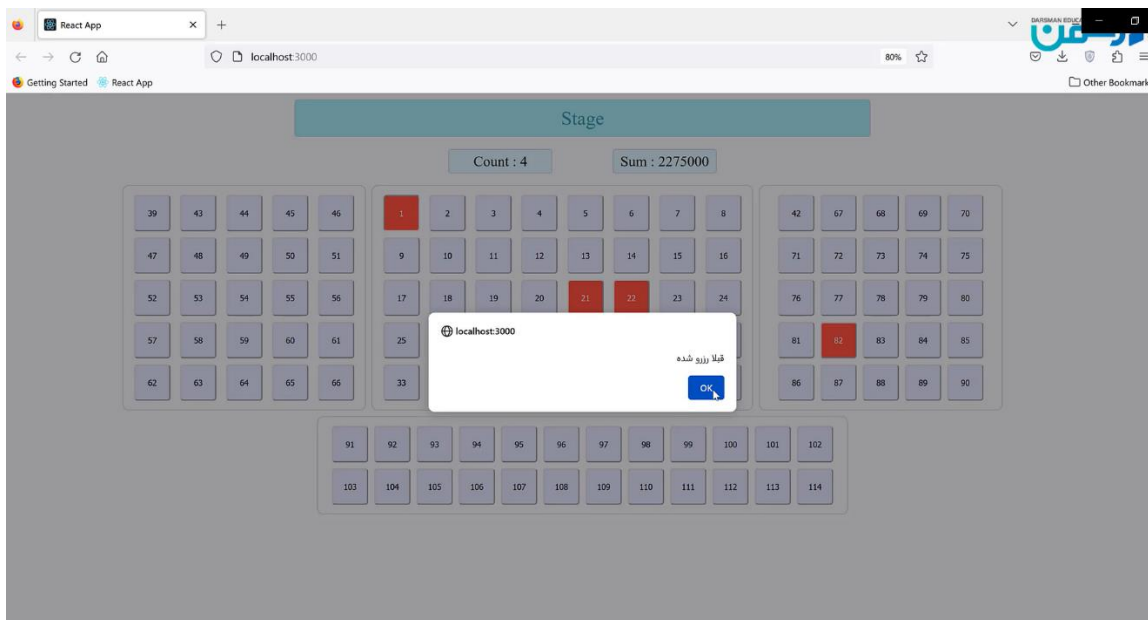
React App
localhost:3000
80%
Getting Started React App
Other Bookmarks
DARSMAN EDUC

Stage

Count : 4
Sum : 2275000

| 39 | 43 | 44 | 45 | 46 |
|---|---|---|---|---|
| 47 | 48 | 49 | 50 | 51 |
| 52 | 53 | 54 | 55 | 56 |
| 57 | 58 | 59 | 60 | 61 |
| 62 | 63 | 64 | 65 | 66 |

| 1 | 2 | 3 | 4 | 5 | 6 | 7 | 8 |
|---|---|---|---|---|---|---|---|
| 9 | 10 | 11 | 12 | 13 | 14 | 15 | 16 |
| 17 | 18 | 19 | 20 | 21 | 22 | 23 | 24 |
| 25 | | | | | | | |
| 33 | | | | | | | |

| 42 | 67 | 68 | 69 | 70 |
|---|---|---|---|---|
| 71 | 72 | 73 | 74 | 75 |
| 76 | 77 | 78 | 79 | 80 |
| 81 | 82 | 83 | 84 | 85 |
| 86 | 87 | 88 | 89 | 90 |

| 91 | 92 | 93 | 94 | 95 | 96 | 97 | 98 | 99 | 100 | 101 | 102 |
|---|---|---|---|---|---|---|---|---|---|---|---|
| 103 | 104 | 105 | 106 | 107 | 108 | 109 | 110 | 111 | 112 | 113 | 114 |

localhost:3000
قبلا رزرو شده
OK